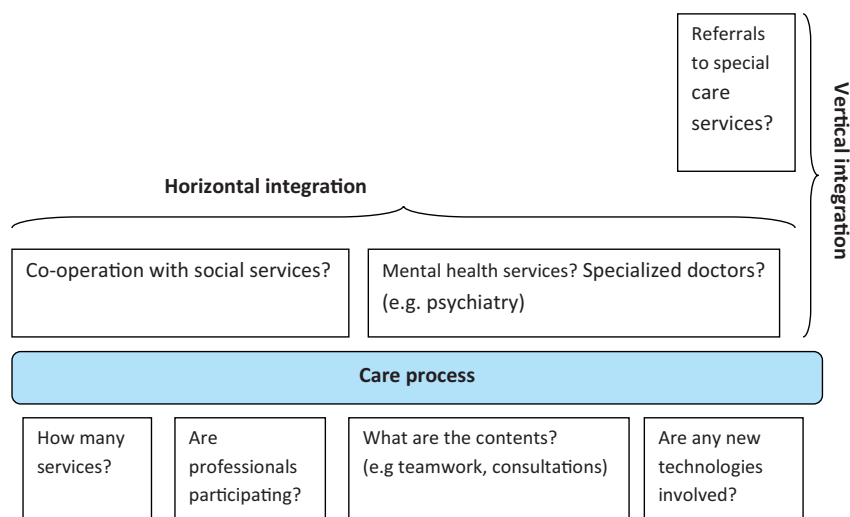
Referrals to special care services?

Vertical integration

Horizontal integration

Co-operation with social services?

Mental health services? Specialized doctors? (e.g. psychiatry)

Care process

How many services?

Are professionals participating?

What are the contents? (e.g teamwork, consultations)

Are any new technologies involved?